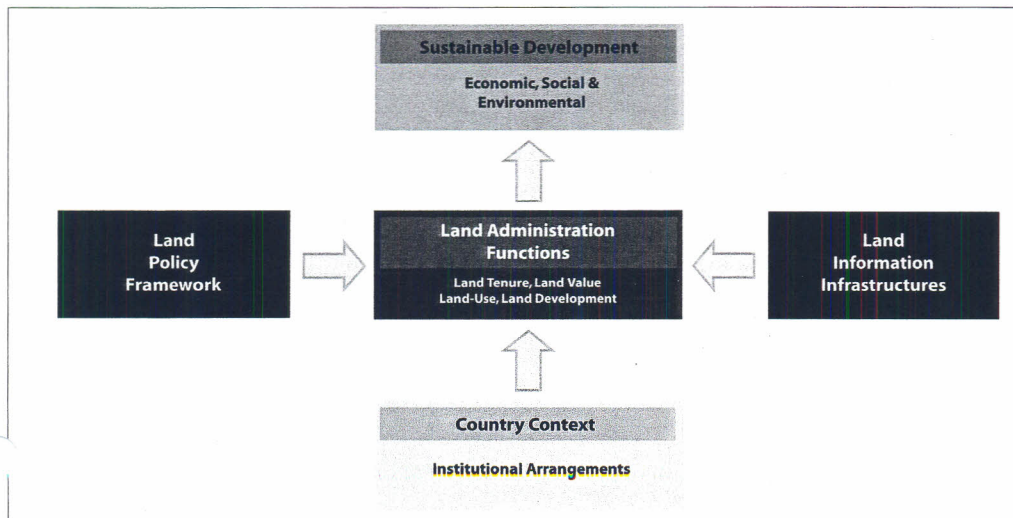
Sustainable Development

Economic, Social & Environmental

Land Policy Framework

Land Administration Functions

Land Tenure, Land Value
Land-Use, Land Development

Land Information Infrastructures

Country Context

Institutional Arrangements